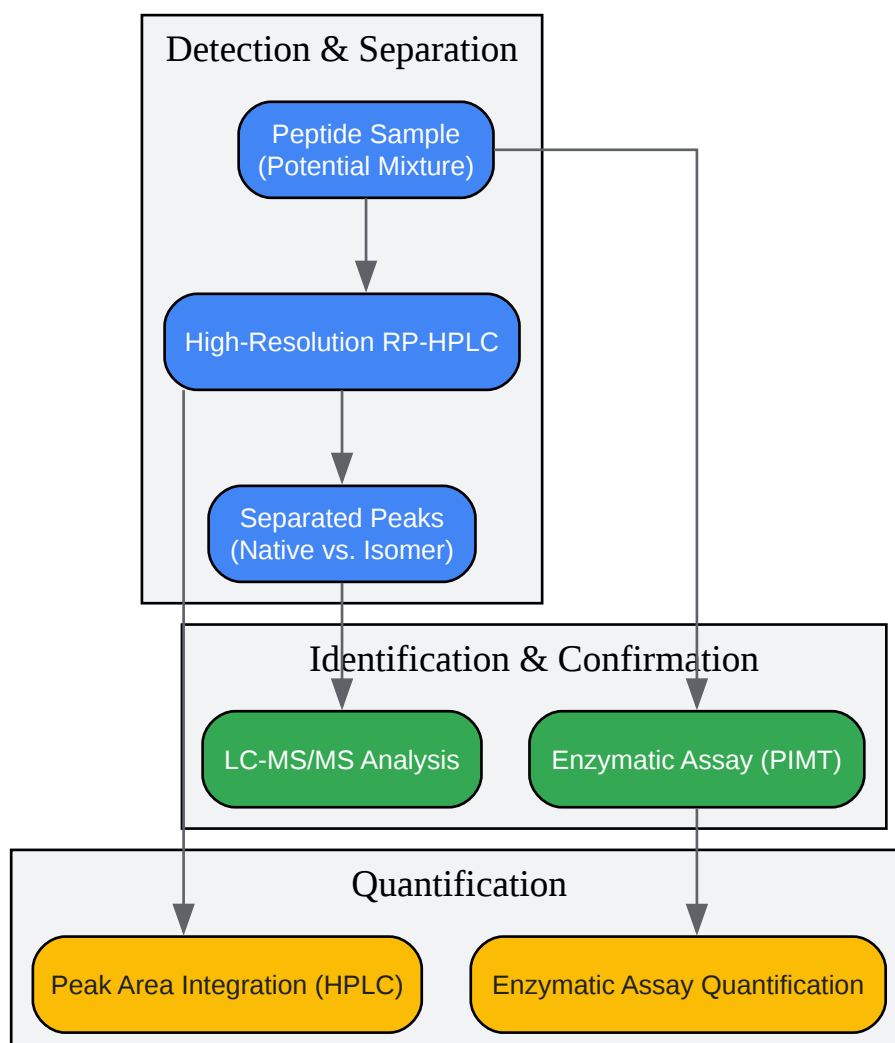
Detection & Separation

Peptide Sample
(Potential Mixture)

High-Resolution RP-HPLC

Separated Peaks
(Native vs. Isomer)

Identification & Confirmation

LC-MS/MS Analysis

Enzymatic Assay (PIMT)

Quantification

Peak Area Integration (HPLC)

Enzymatic Assay Quantification